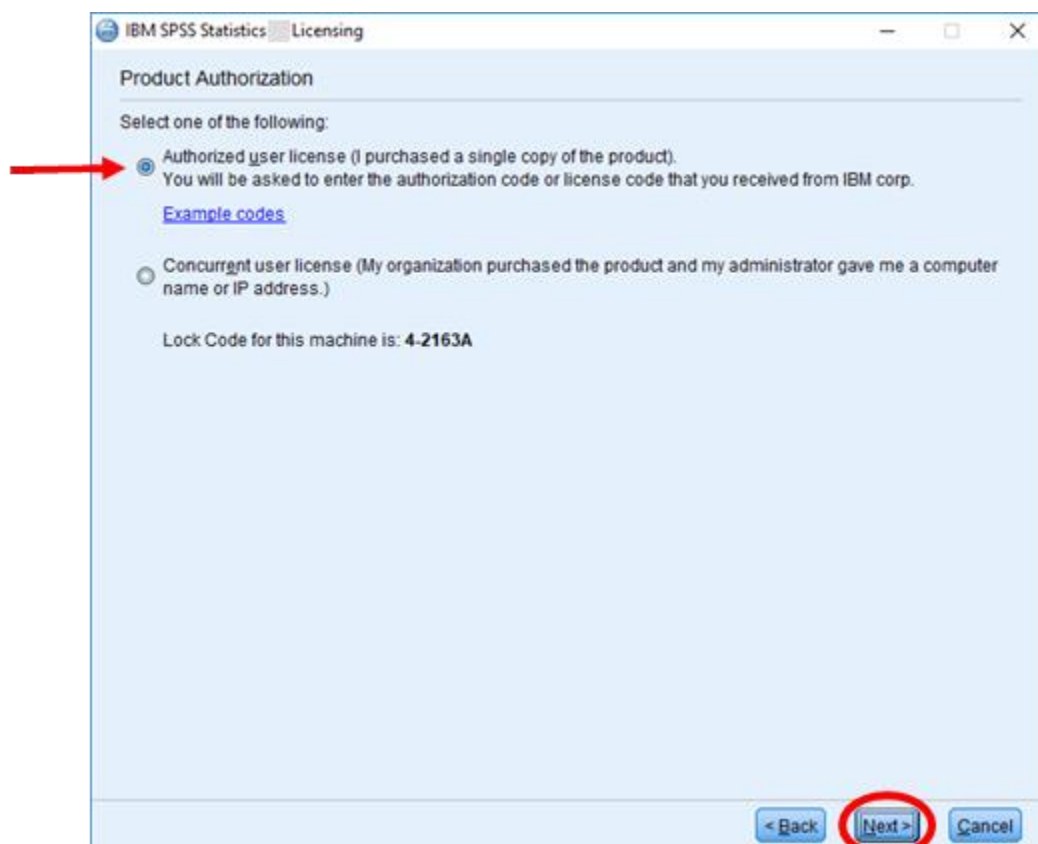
IBM SPSS Statistics Licensing

Product Authorization

Select one of the following:

Authorized user license (I purchased a single copy of the product).
You will be asked to enter the authorization code or license code that you received from IBM corp.

Example codes

Concurrent user license (My organization purchased the product and my administrator gave me a computer name or IP address.)

Lock Code for this machine is: 4-2163A

< Back Next > Cancel